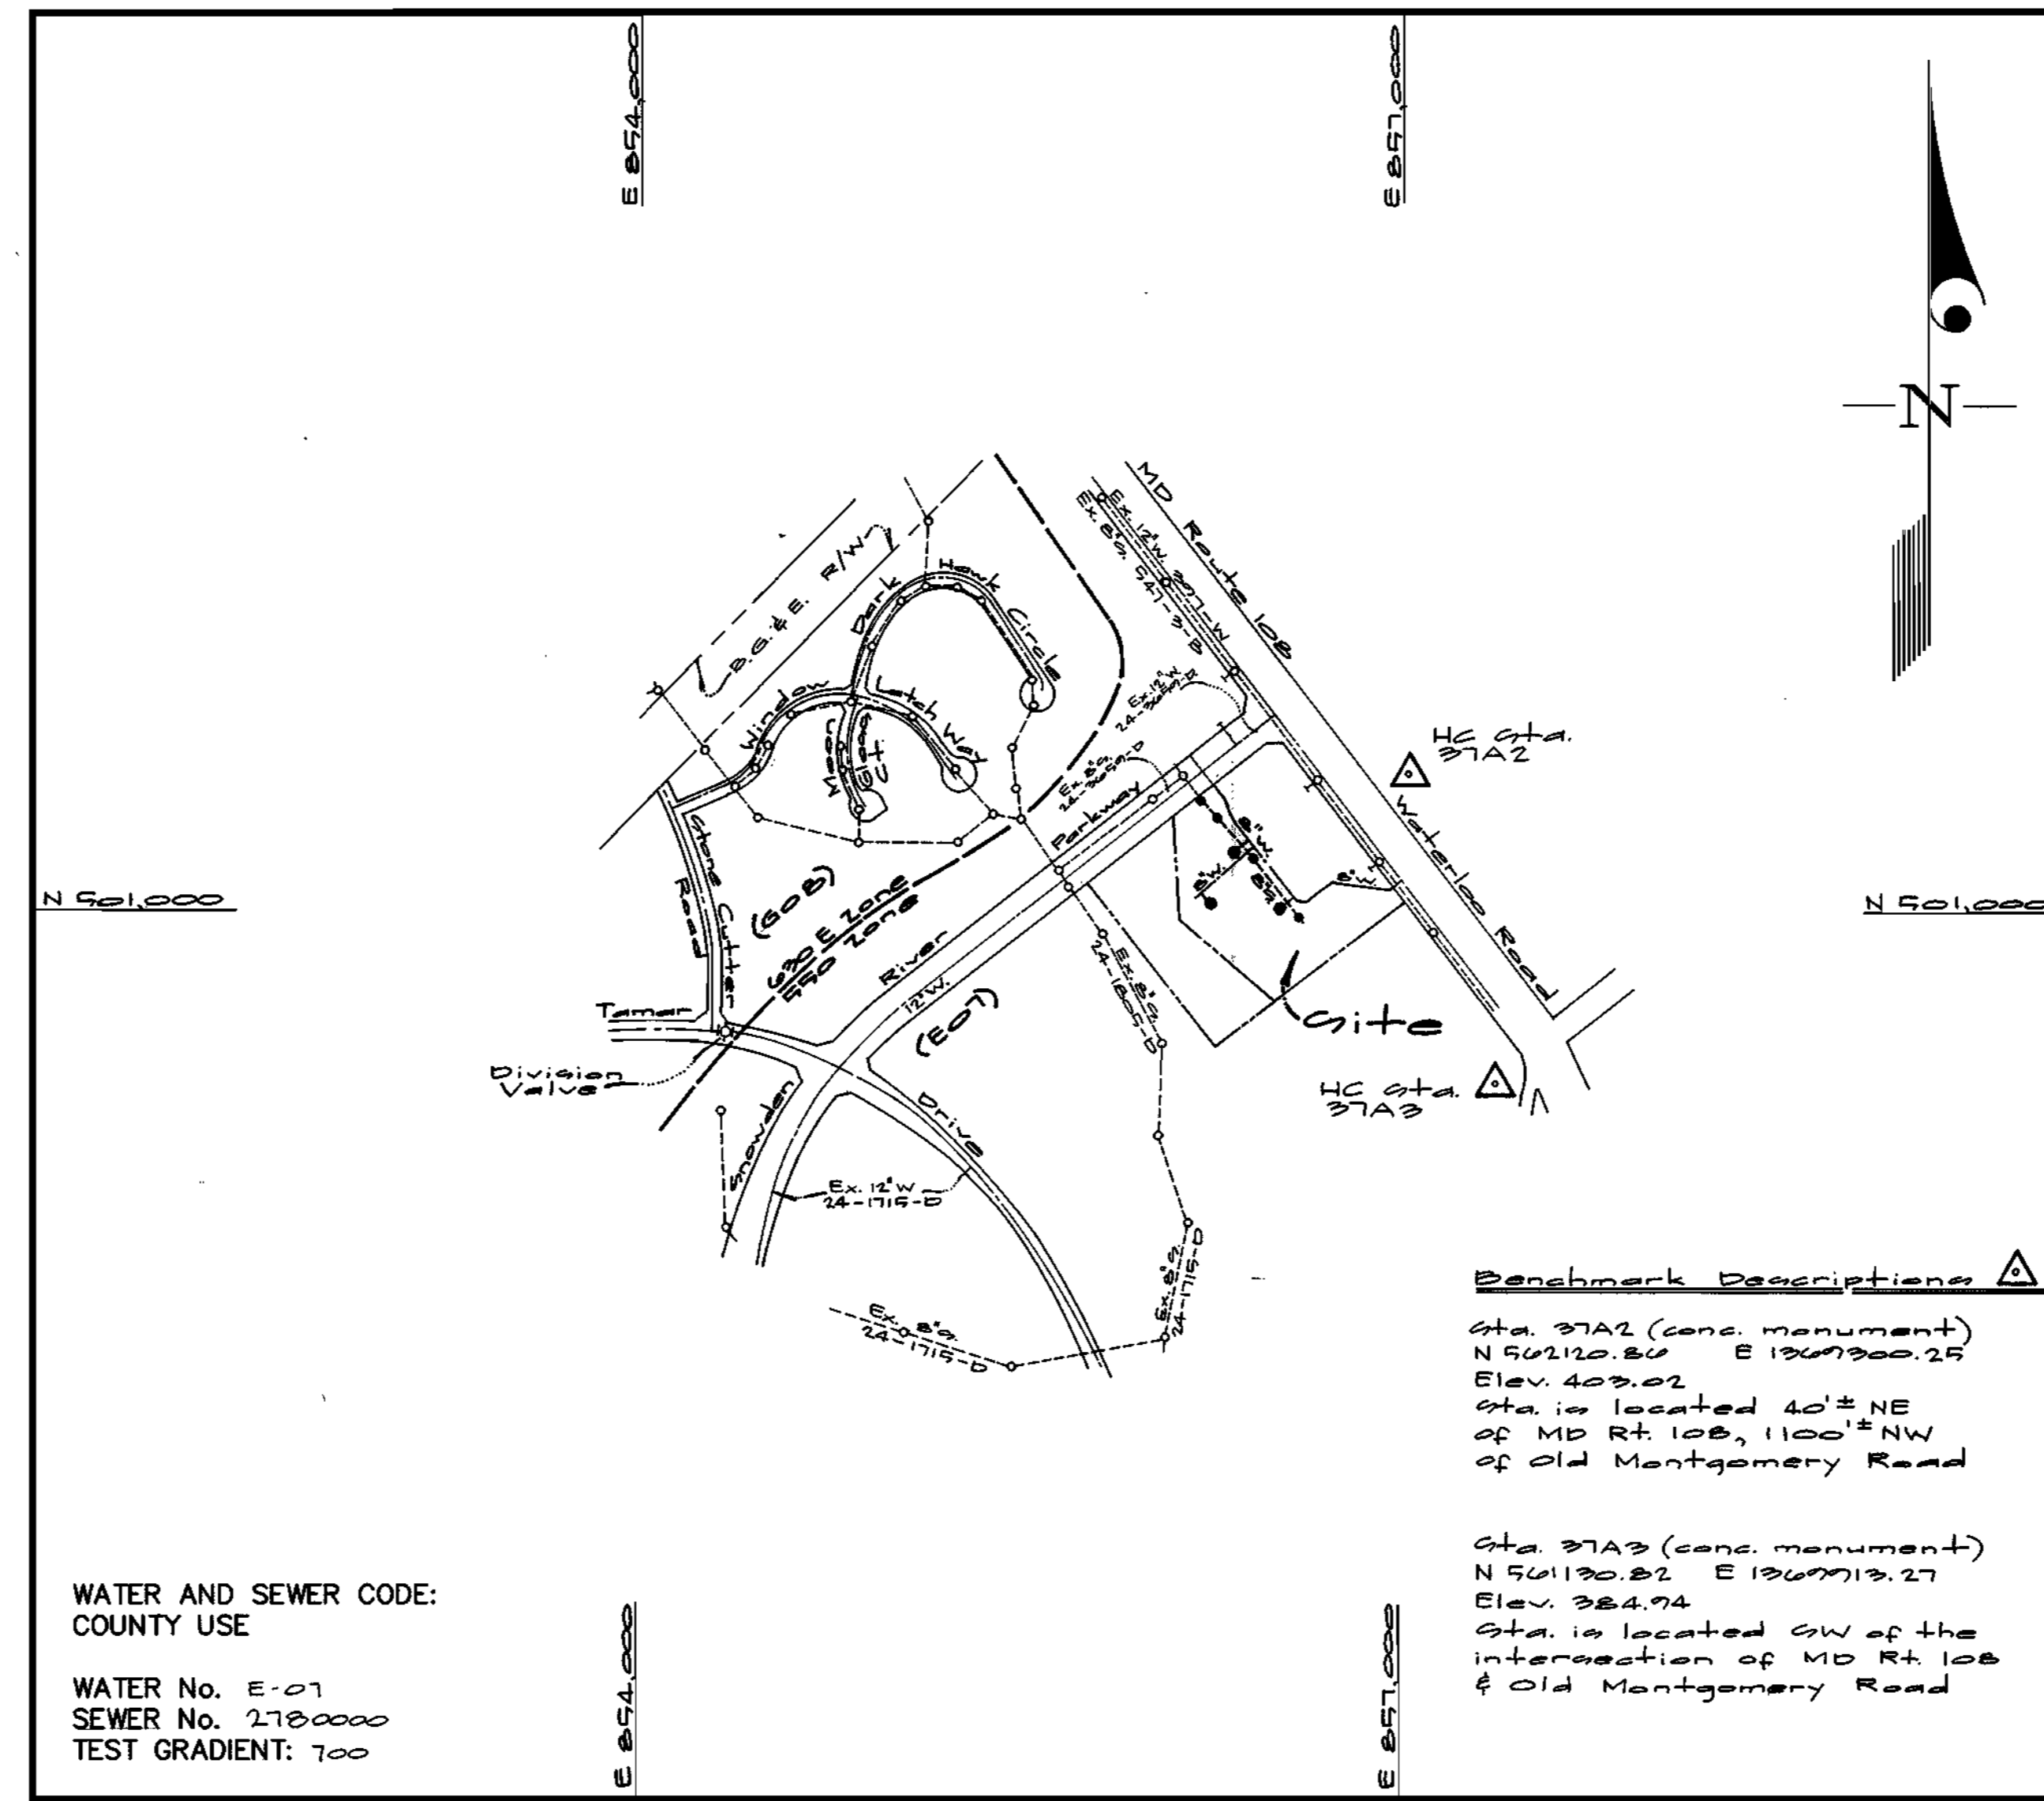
E 854,000

E 857,000

N

B.G.&E. R/W

Dark

Hawk

Circle

Window

Latch Way

Moon Meadow

Ct

Ex. 12" W. 307-W

Ex. 8" S. 541-3-B

MD Route 108

Ex. 12" W. 24-3659-D

Ex. 8" S. 24-3659-D

Parkway

HC Sta. 37A2

Waterloo

Road

8" W.

8" W.

8" S.

8" W.

N 561,000

N 561,000

Stone Cutter Road

(60B)

630 E Zone

550 Zone

River

12" W.

(E07)

Ex. 8" S. 24-1805-D

Site

Tamar

Division Valve

Snowden

Drive

HC Sta. 37A3

Ex. 12" W 24-1715-D

Ex. 8" S. 24-1715-D

Ex. 8" S. 24-1715-D

Benchmark Descriptions

Sta. 37A2 (conc. monument)
N 562120.86 E 1369300.25
Elev. 403.02
Sta. is located 40'± NE of MD Rt. 108, 1100'± NW of Old Montgomery Road

Sta. 37A3 (conc. monument)
N 561130.82 E 1369913.27
Elev. 384.94
Sta. is located SW of the intersection of MD Rt. 108 & Old Montgomery Road

WATER AND SEWER CODE:
COUNTY USE

WATER No. E-07
SEWER No. 2780000
TEST GRADIENT: 700

E 854,000

E 857,000